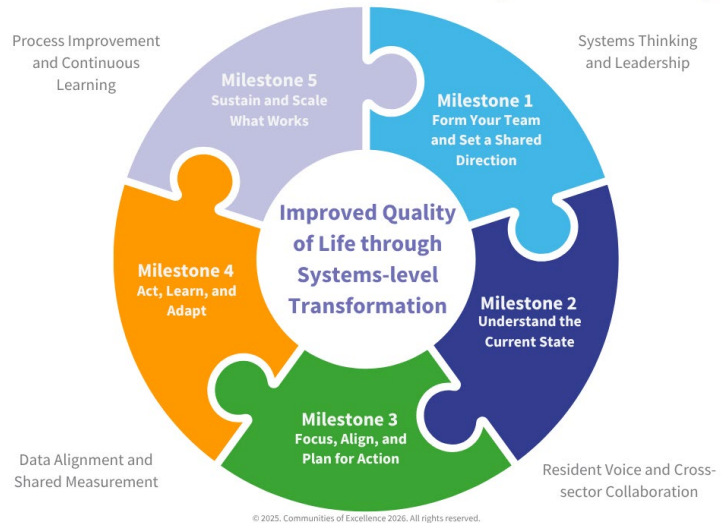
Process Improvement and Continuous Learning

Systems Thinking and Leadership

Milestone 5
Sustain and Scale What Works

Milestone 1
Form Your Team and Set a Shared Direction

Improved Quality of Life through Systems-level Transformation

Milestone 4
Act, Learn, and Adapt

Milestone 2
Understand the Current State

Milestone 3
Focus, Align, and Plan for Action

Data Alignment and Shared Measurement

Resident Voice and Cross-sector Collaboration

© 2025. Communities of Excellence 2026. All rights reserved.